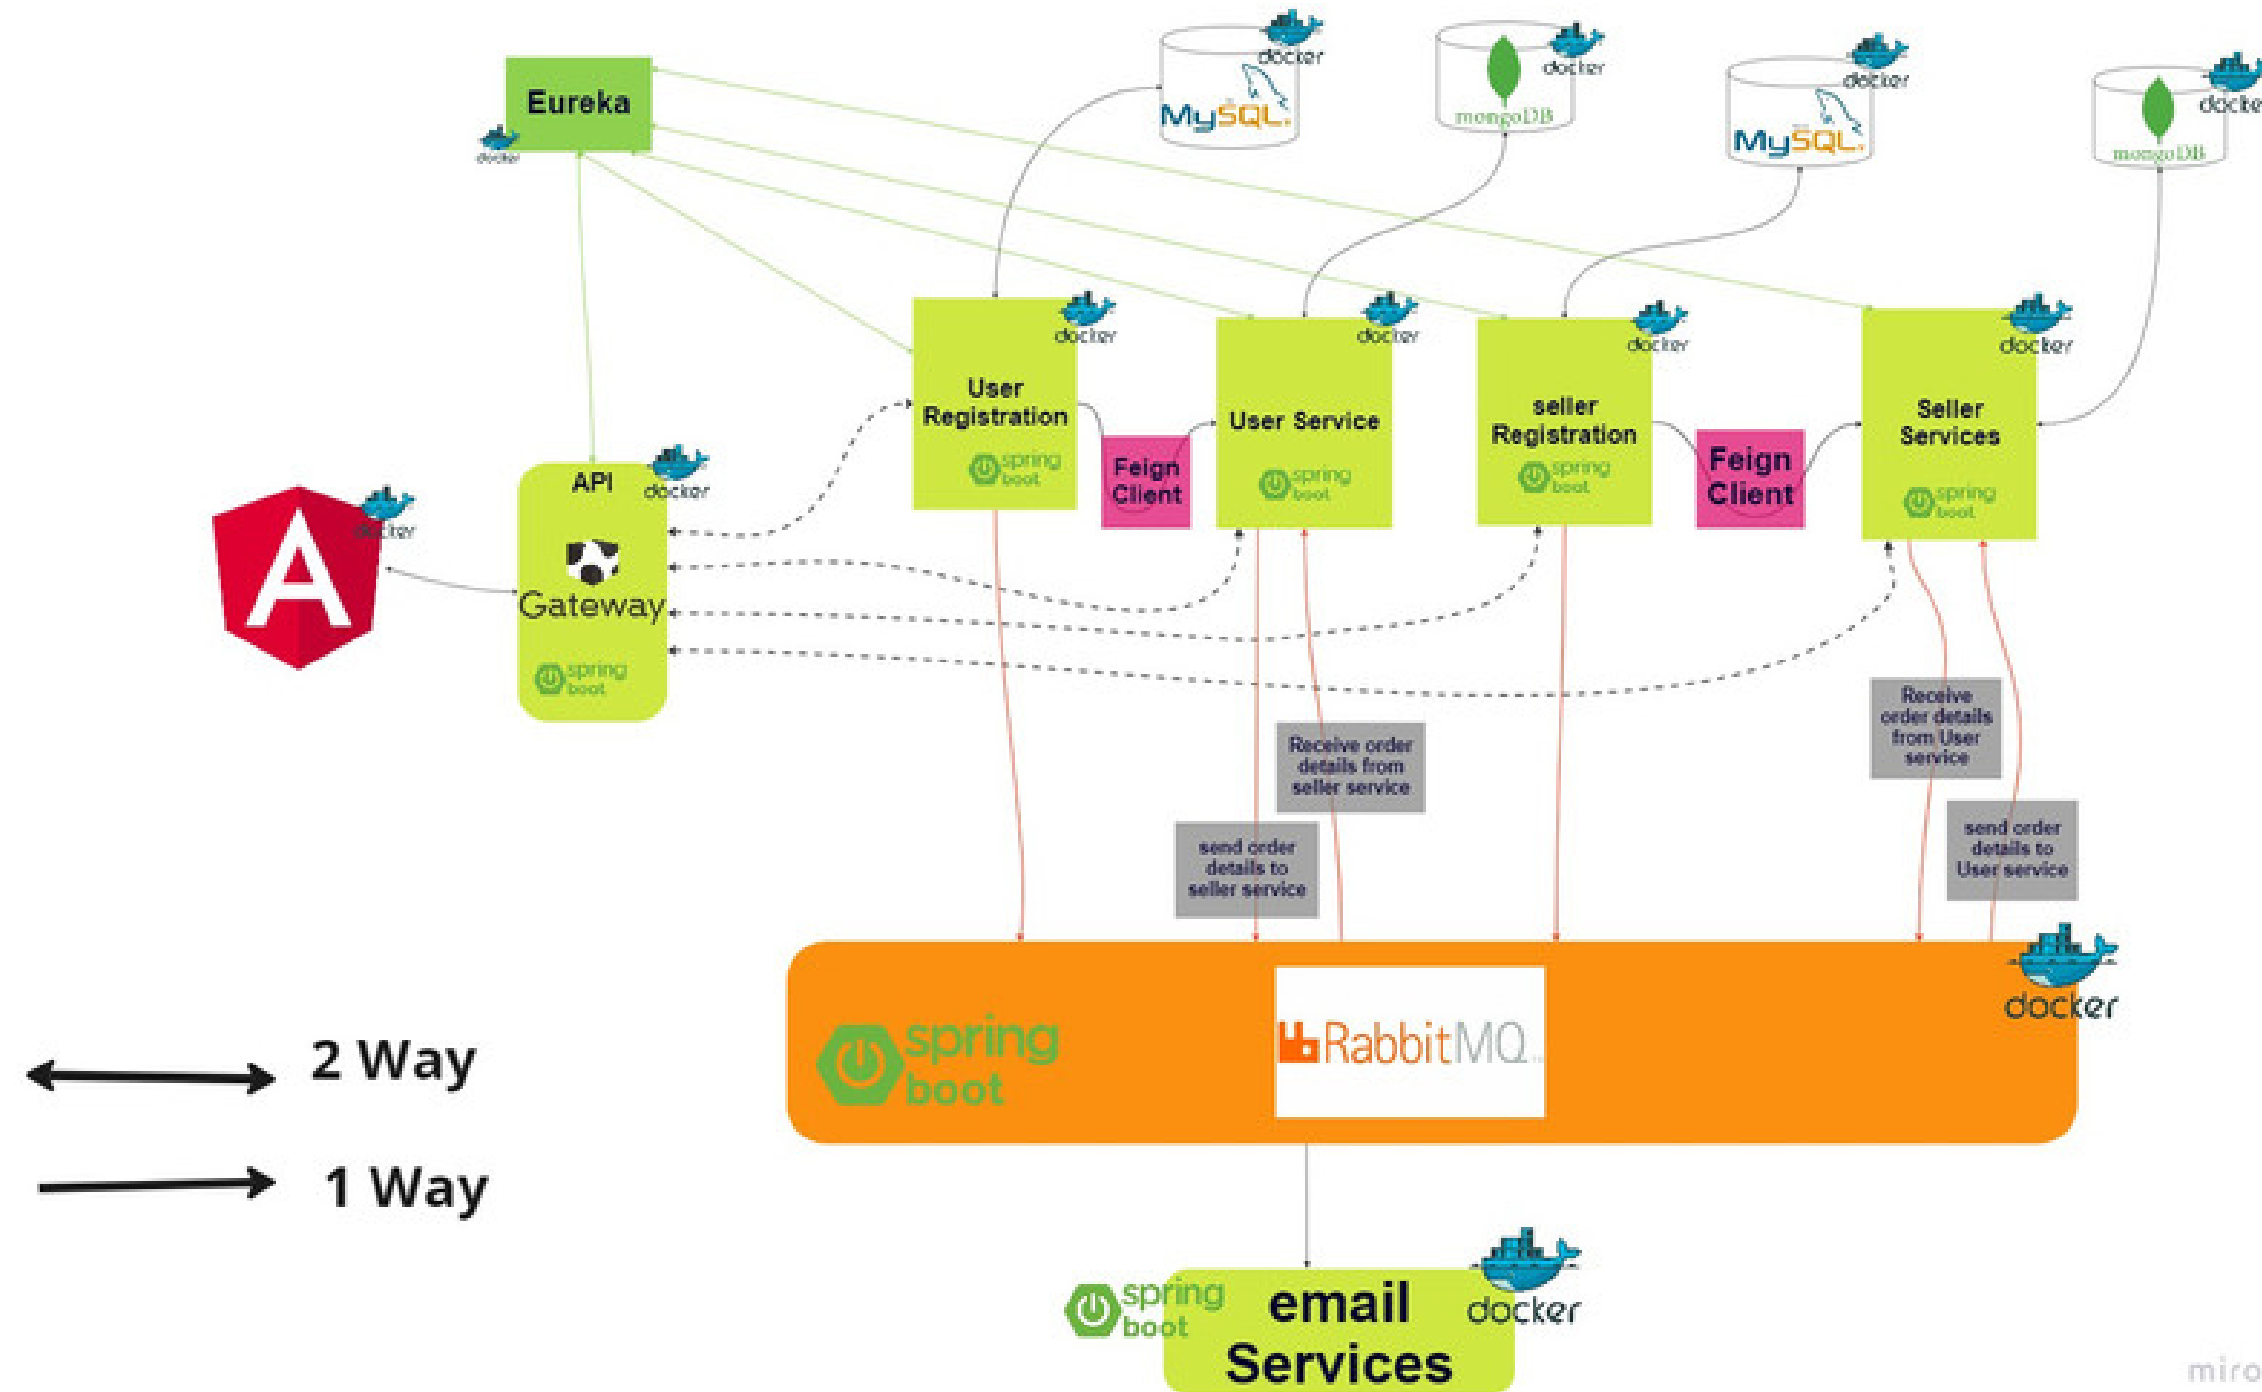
Eureka
docker

docker
MySQL

docker
mongoDB

docker
MySQL

docker
mongoDB

docker
User Registration
spring boot

Feign Client

docker
User Service
spring boot

docker
seller Registration
spring boot

Feign Client

docker
Seller Services
spring boot

API
docker
Gateway
spring boot

docker

Receive order details from seller service

send order details to seller service

Receive order details from User service

send order details to User service

spring boot
RabbitMQ
docker

2 Way

1 Way

spring boot
email Services
docker

miro